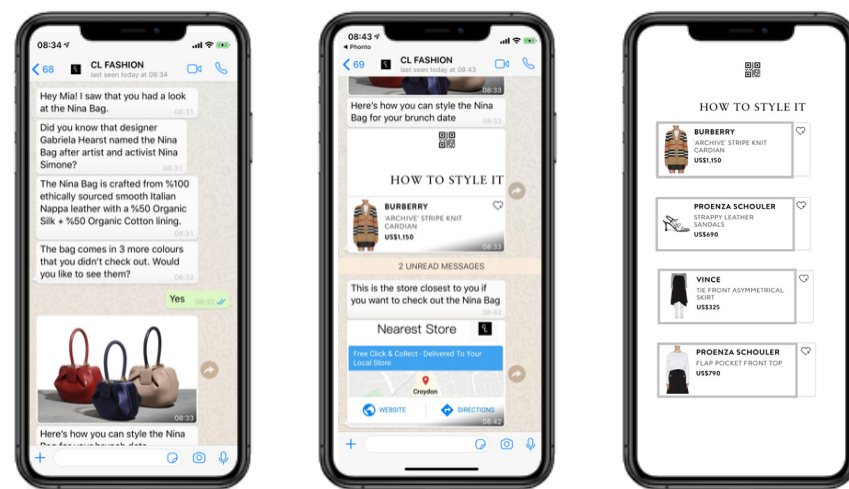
08:34
68
CL FASHION
last seen today at 08:34

Hey Mia! I saw that you had a look at the Nina Bag. 08:31

Did you know that designer Gabriela Hearst named the Nina Bag after artist and activist Nina Simone? 08:31

The Nina Bag is crafted from %100 ethically sourced smooth Italian Nappa leather with a %50 Organic Silk + %50 Organic Cotton lining. 08:31

The bag comes in 3 more colours that you didn't check out. Would you like to see them? 08:32

Yes 08:32

08:33

Here's how you can style the Nina Bag for your brunch date

08:43
◂ Phonto
69
CL FASHION
last seen today at 08:43

08:33

Here's how you can style the Nina Bag for your brunch date 08:33

HOW TO STYLE IT

BURBERRY
'ARCHIVE' STRIPE KNIT CARDIAN
US$1,150
08:33

2 UNREAD MESSAGES

This is the store closest to you if you want to check out the Nina Bag 08:42

Nearest Store

Free Click & Collect - Delivered To Your Local Store

Croydon

WEBSITE
DIRECTIONS
08:42

HOW TO STYLE IT

BURBERRY
'ARCHIVE' STRIPE KNIT CARDIAN
US$1,150

PROENZA SCHOULER
STRAPPY LEATHER SANDALS
US$690

VINCE
TIE FRONT ASYMMETRICAL SKIRT
US$325

PROENZA SCHOULER
FLAP POCKET FRONT TOP
US$790